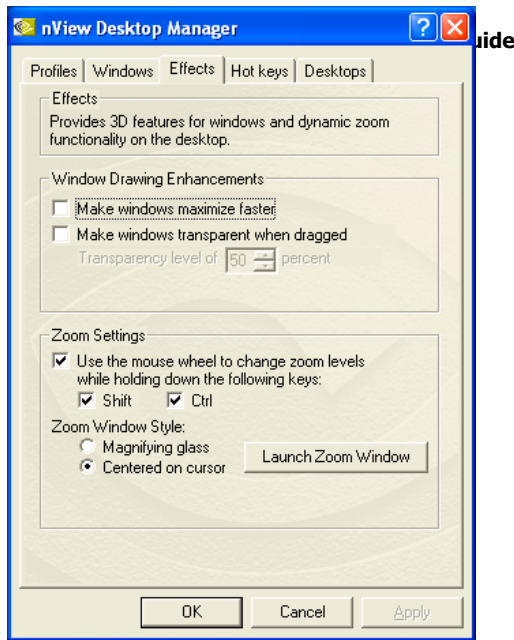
nView Desktop Manager

uide

Profiles | Windows | Effects | Hot keys | Desktops

Effects

Provides 3D features for windows and dynamic zoom functionality on the desktop.

Window Drawing Enhancements

Make windows maximize faster

Make windows transparent when dragged

Transparency level of 50 percent

Zoom Settings

Use the mouse wheel to change zoom levels while holding down the following keys:

Shift Ctrl

Zoom Window Style:

Magnifying glass

Centered on cursor

Launch Zoom Window

OK Cancel Apply